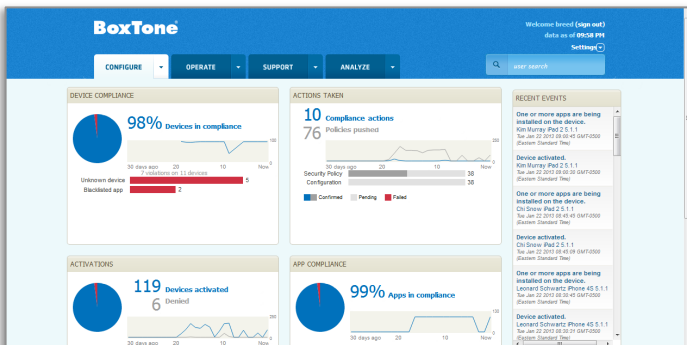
BoxTone®

Welcome breed (sign out)
data as of 09:58 PM
Settings

CONFIGURE
OPERATE
SUPPORT
ANALYZE

user search

DEVICE COMPLIANCE

98% Devices in compliance

100
0
30 days ago 20 10 Now
7 violations on 11 devices
Unknown device 5
Blacklisted app 2

ACTIONS TAKEN

10 Compliance actions
76 Policies pushed

100
0
30 days ago 20 10 Now
Security Policy 38
Configuration 38

Confirmed Pending Failed

RECENT EVENTS

One or more apps are being installed on the device.
Kim Murray iPad 2 5.1.1
Tue Jan 22 2013 08:05:45 GMT-0500 (Eastern Standard Time)

Device activated.
Kim Murray iPad 2 5.1.1
Tue Jan 22 2013 08:05:45 GMT-0500 (Eastern Standard Time)

One or more apps are being installed on the device.
Chi Snow iPad 2 5.1.1
Tue Jan 22 2013 08:45:45 GMT-0500 (Eastern Standard Time)

Device activated.
Chi Snow iPad 2 5.1.1
Tue Jan 22 2013 08:45:45 GMT-0500 (Eastern Standard Time)

One or more apps are being installed on the device.
Leonard Schwartz iPhone 4S 5.1.1
Tue Jan 22 2013 08:20:21 GMT-0500 (Eastern Standard Time)

Device activated.
Leonard Schwartz iPhone 4S 5.1.1
Tue Jan 22 2013 08:20:21 GMT-0500 (Eastern Standard Time)

ACTIVATIONS

119 Devices activated
6 Denied

100
0
30 days ago 20 10 Now

APP COMPLIANCE

99% Apps in compliance

100
0
30 days ago 20 10 Now